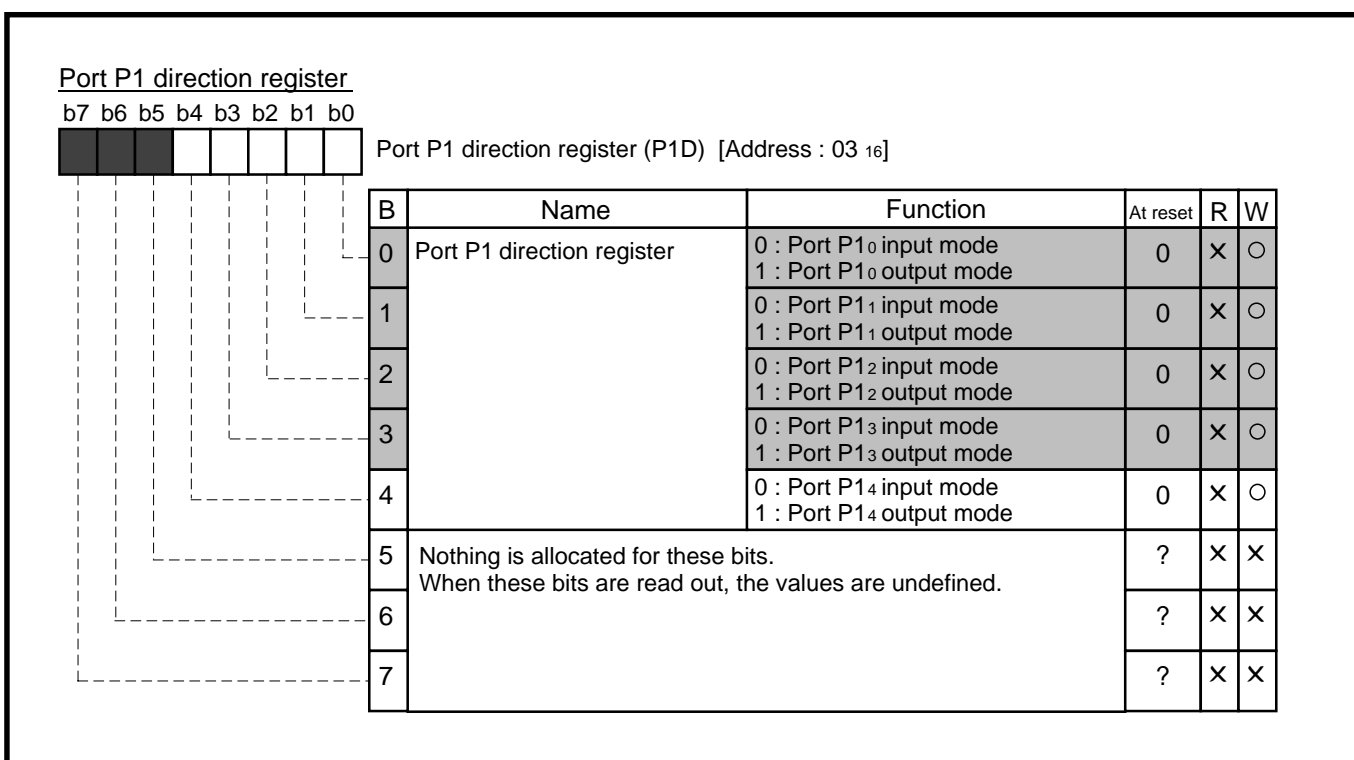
Port P1 direction register

b7 b6 b5 b4 b3 b2 b1 b0

Port P1 direction register (P1D) [Address : 03 $_{16}$]

| B | Name | Function | At reset | R | W |
|---|---|---|---|---|---|
| 0 | Port P1 direction register | 0 : Port P1$_0$ input mode<br>1 : Port P1$_0$ output mode | 0 | × | ○ |
| 1 | | 0 : Port P1$_1$ input mode<br>1 : Port P1$_1$ output mode | 0 | × | ○ |
| 2 | | 0 : Port P1$_2$ input mode<br>1 : Port P1$_2$ output mode | 0 | × | ○ |
| 3 | | 0 : Port P1$_3$ input mode<br>1 : Port P1$_3$ output mode | 0 | × | ○ |
| 4 | | 0 : Port P1$_4$ input mode<br>1 : Port P1$_4$ output mode | 0 | × | ○ |
| 5 | Nothing is allocated for these bits.<br>When these bits are read out, the values are undefined. | | ? | × | × |
| 6 | | | ? | × | × |
| 7 | | | ? | × | × |